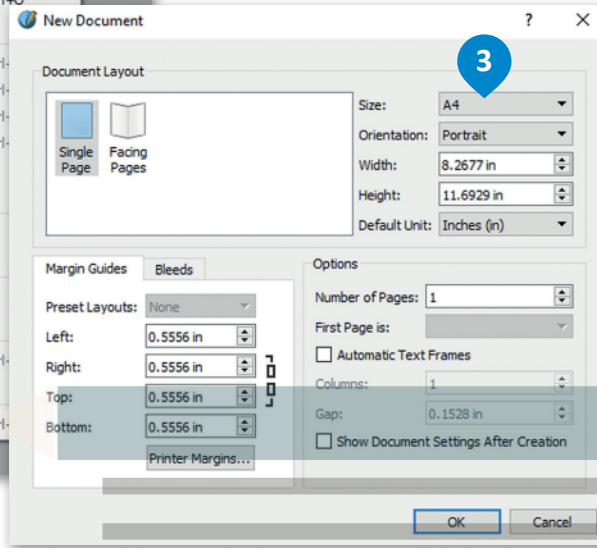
New Document

?

Document Layout

Single Page

Facing Pages

3

Size: A4

Orientation: Portrait

Width: 8.2677 in

Height: 11.6929 in

Default Unit: Inches (in)

Margin Guides

Bleeds

Preset Layouts: None

Left: 0.5556 in

Right: 0.5556 in

Top: 0.5556 in

Bottom: 0.5556 in

Printer Margins...

Options

Number of Pages: 1

First Page is:

Automatic Text Frames

Columns: 1

Gap: 0.1528 in

Show Document Settings After Creation

OK

Cancel